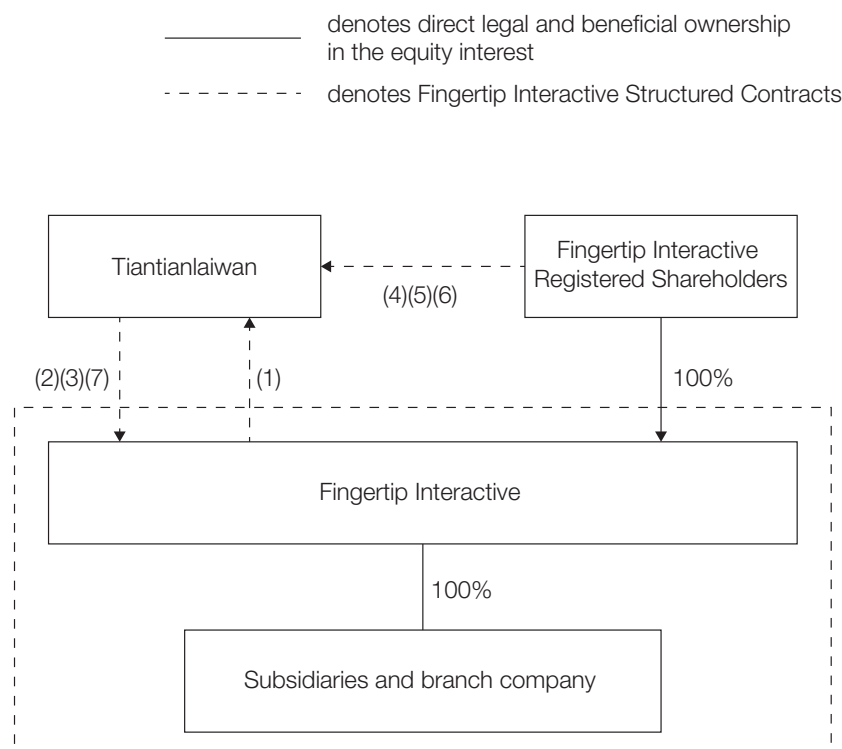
denotes direct legal and beneficial ownership in the equity interest

denotes Fingertip Interactive Structured Contracts

Tiantianlaiwan

Fingertip Interactive Registered Shareholders

(4)(5)(6)

(2)(3)(7)

(1)

100%

Fingertip Interactive

100%

Subsidiaries and branch company